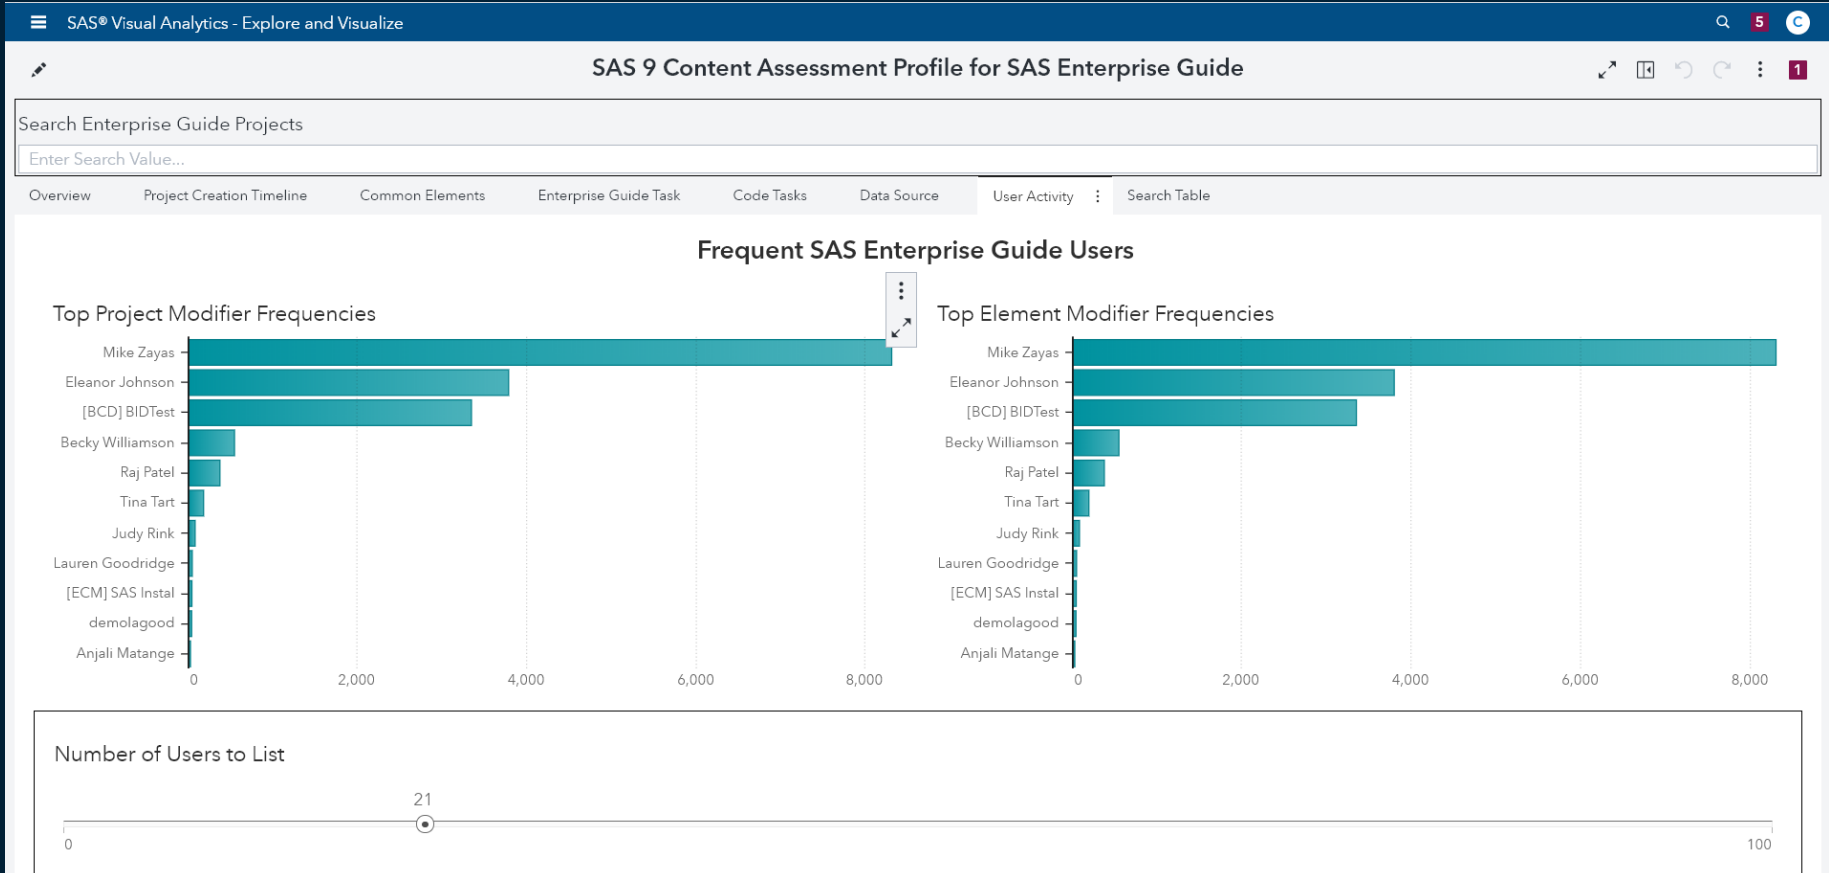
SAS® Visual Analytics - Explore and Visualize

5 C

SAS 9 Content Assessment Profile for SAS Enterprise Guide

1

Search Enterprise Guide Projects

Enter Search Value...

Overview | Project Creation Timeline | Common Elements | Enterprise Guide Task | Code Tasks | Data Source | User Activity | Search Table

Frequent SAS Enterprise Guide Users

Top Project Modifier Frequencies

Mike Zayas
Eleanor Johnson
[BCD] BIDTest
Becky Williamson
Raj Patel
Tina Tart
Judy Rink
Lauren Goodridge
[ECM] SAS Instal
demolagood
Anjali Matange

0 2,000 4,000 6,000 8,000

Top Element Modifier Frequencies

Mike Zayas
Eleanor Johnson
[BCD] BIDTest
Becky Williamson
Raj Patel
Tina Tart
Judy Rink
Lauren Goodridge
[ECM] SAS Instal
demolagood
Anjali Matange

0 2,000 4,000 6,000 8,000

Number of Users to List

21

0 100